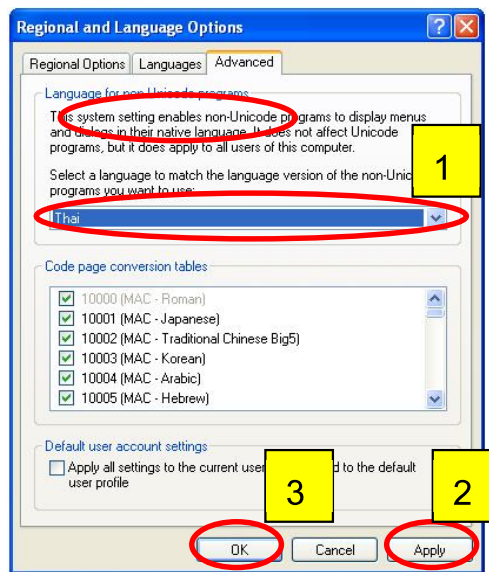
Regional and Language Options

Regional Options | Languages | Advanced

Language for non-Unicode programs

This system setting enables non-Unicode programs to display menus and dialogs in their native language. It does not affect Unicode programs, but it does apply to all users of this computer.

Select a language to match the language version of the non-Unic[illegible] programs you want to use:

Thai

1

Code page conversion tables

10000 (MAC - Roman)
10001 (MAC - Japanese)
10002 (MAC - Traditional Chinese Big5)
10003 (MAC - Korean)
10004 (MAC - Arabic)
10005 (MAC - Hebrew)

Default user account settings

Apply all settings to the current user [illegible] d to the default user profile

3

2

OK

Cancel

Apply